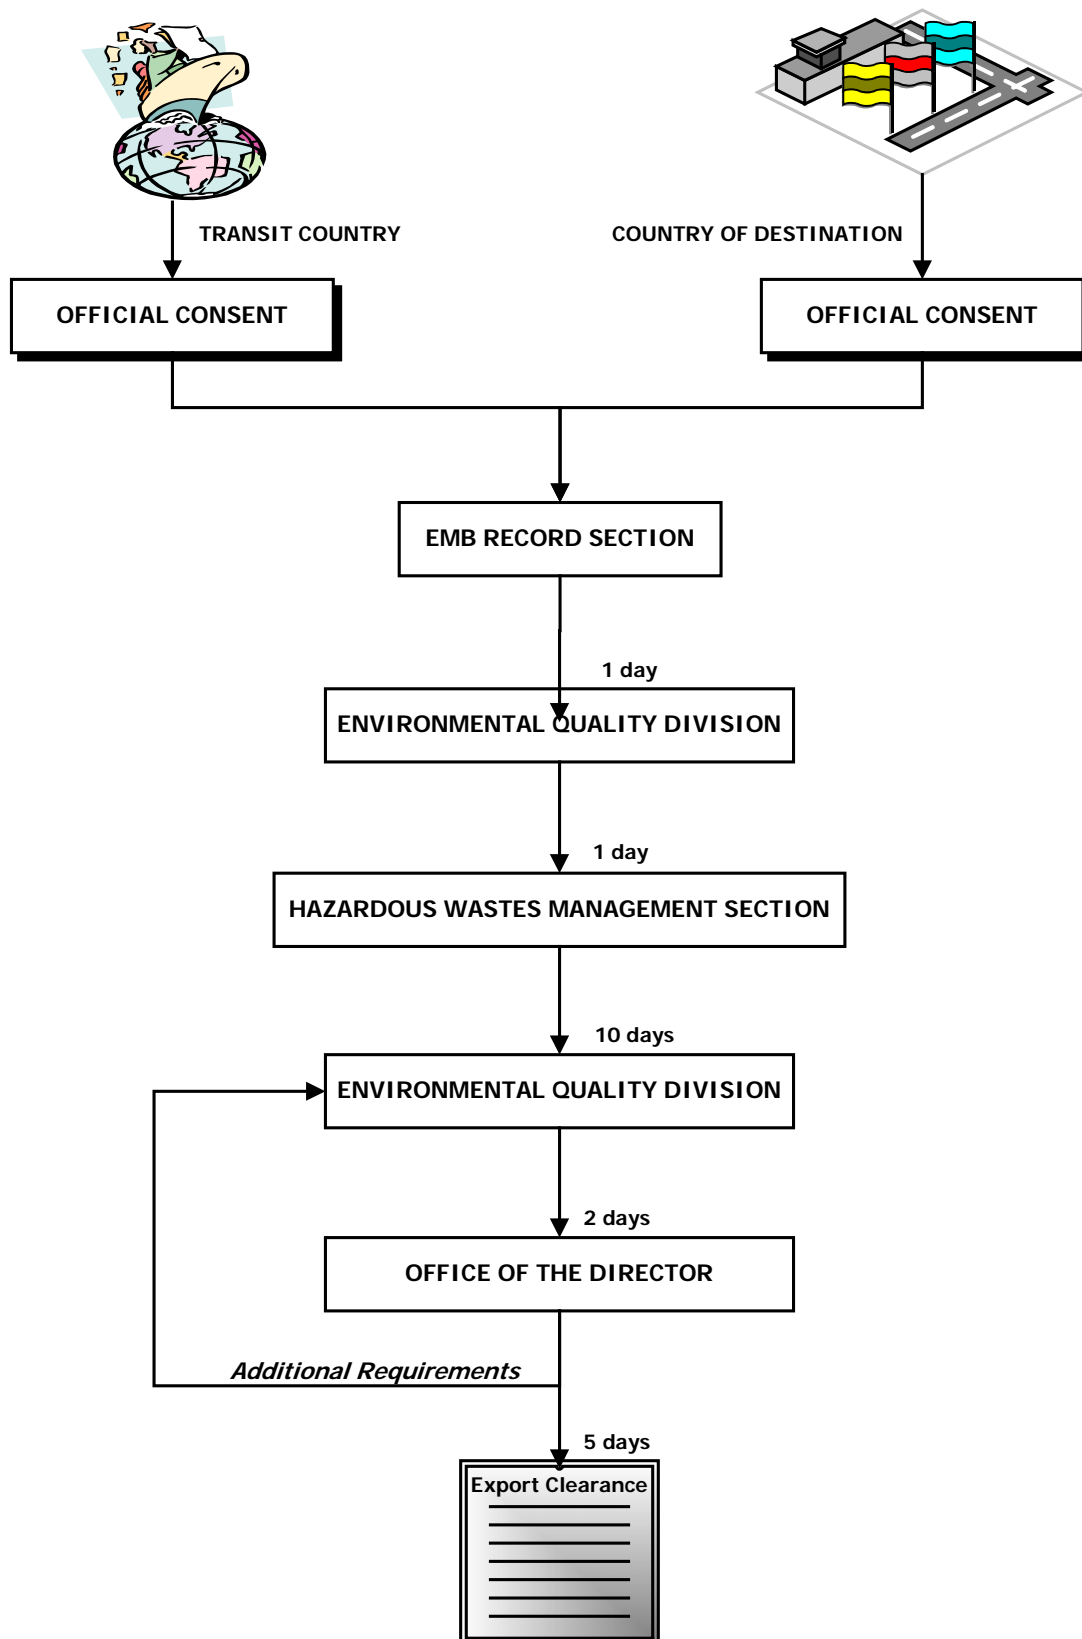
TRANSIT COUNTRY

COUNTRY OF DESTINATION

OFFICIAL CONSENT

OFFICIAL CONSENT

EMB RECORD SECTION

1 day

ENVIRONMENTAL QUALITY DIVISION

1 day

HAZARDOUS WASTES MANAGEMENT SECTION

10 days

ENVIRONMENTAL QUALITY DIVISION

2 days

OFFICE OF THE DIRECTOR

Additional Requirements

5 days

Export Clearance